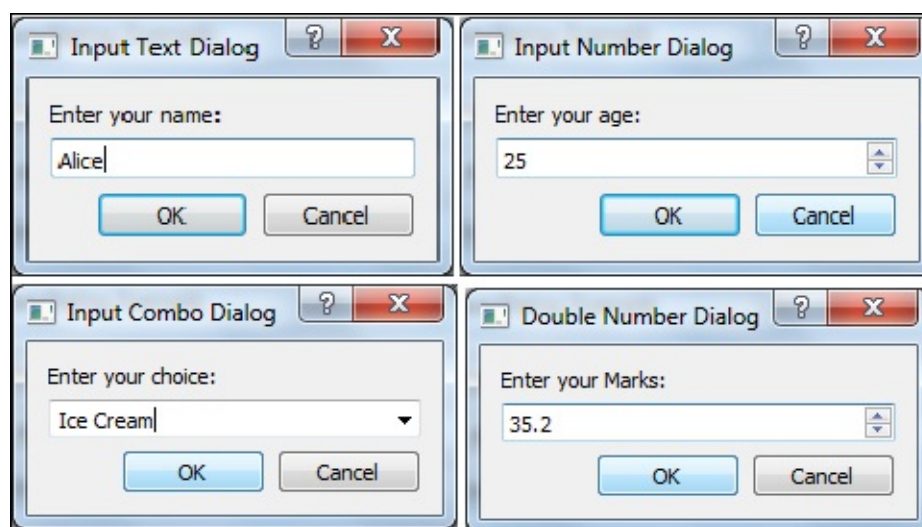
Input Text Dialog ? X

Enter your name:

Alice

OK Cancel

Input Number Dialog ? X

Enter your age:

25

OK Cancel

Input Combo Dialog ? X

Enter your choice:

Ice Cream

OK Cancel

Double Number Dialog ? X

Enter your Marks:

35.2

OK Cancel